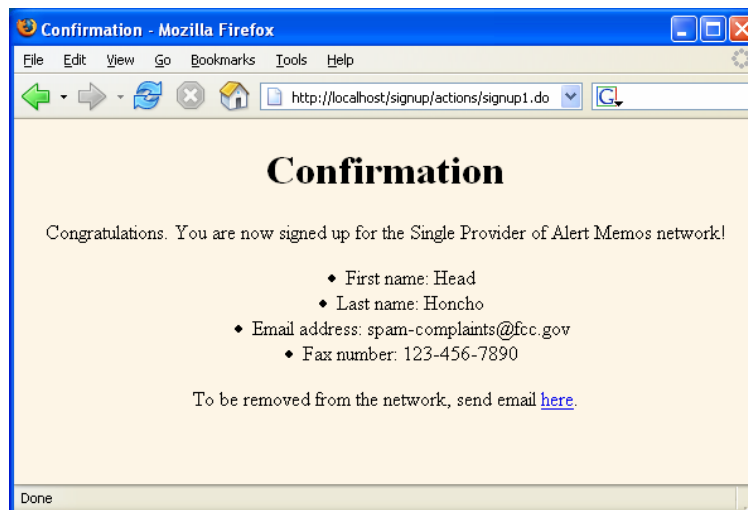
Confirmation - Mozilla Firefox

File Edit View Go Bookmarks Tools Help

http://localhost/signup/actions/signup1.do

Confirmation

Congratulations. You are now signed up for the Single Provider of Alert Memos network!

- First name: Head
- Last name: Honcho
- Email address: spam-complaints@fcc.gov
- Fax number: 123-456-7890

To be removed from the network, send email here.

Done